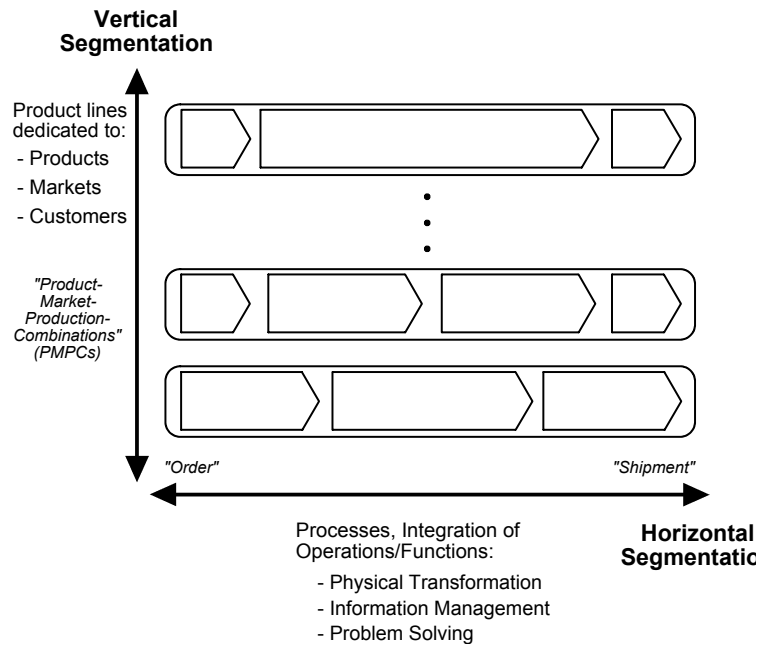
Vertical Segmentation

Product lines dedicated to:
- Products
- Markets
- Customers

"Product-Market-Production-Combinations" (PMPCs)

"Order"

"Shipment"

Processes, Integration of Operations/Functions:
- Physical Transformation
- Information Management
- Problem Solving

Horizontal Segmentatio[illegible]